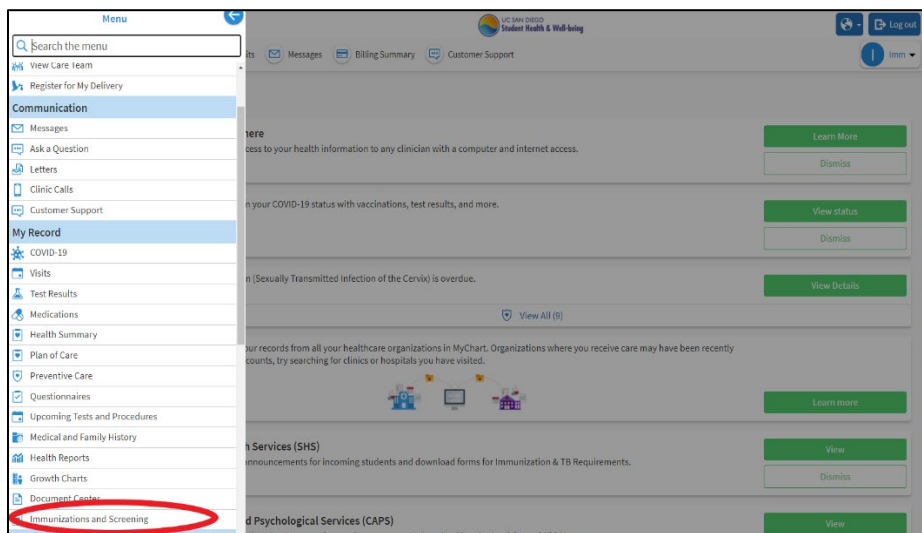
Menu

Search the menu

View Care Team

Register for My Delivery

Communication

Messages

Ask a Question

Letters

Clinic Calls

Customer Support

My Record

COVID-19

Visits

Test Results

Medications

Health Summary

Plan of Care

Preventive Care

Questionnaires

Upcoming Tests and Procedures

Medical and Family History

Health Reports

Growth Charts

Document Center

Immunizations and Screening

UC SAN DIEGO Student Health & Well-being

Log out

its Messages Billing Summary Customer Support

Imm

here

ccess to your health information to any clinician with a computer and internet access.

Learn More

Dismiss

n your COVID-19 status with vaccinations, test results, and more.

View status

Dismiss

n (Sexually Transmitted Infection of the Cervix) is overdue.

View Details

View All (9)

our records from all your healthcare organizations in MyChart. Organizations where you receive care may have been recently counts, try searching for clinics or hospitals you have visited.

Learn more

h Services (SHS)

nnouncements for incoming students and download forms for Immunization & TB Requirements.

View

Dismiss

d Psychological Services (CAPS)

View